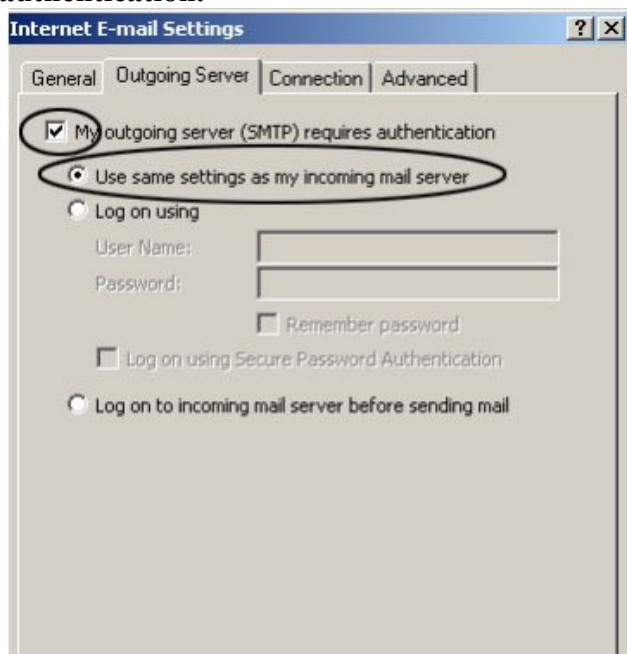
Internet E-mail Settings

? X

General | Outgoing Server | Connection | Advanced

My outgoing server (SMTP) requires authentication

Use same settings as my incoming mail server

Log on using

User Name:

Password:

Remember password

Log on using Secure Password Authentication

Log on to incoming mail server before sending mail